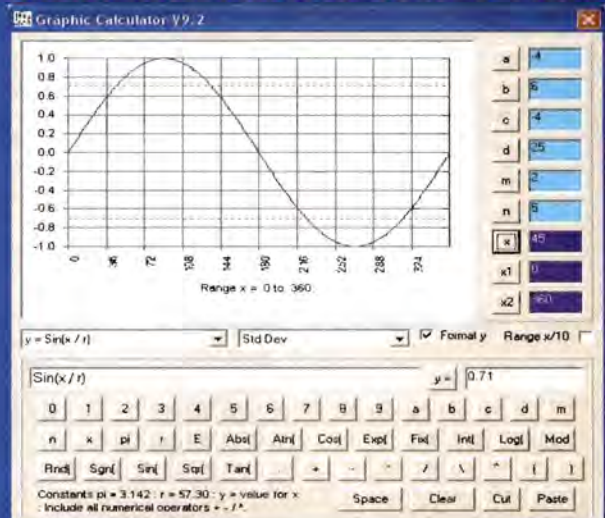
Graphic Calculator V9.2

1.0
0.8
0.6
0.4
0.2
0.0
-0.2
-0.4
-0.6
-0.8
-1.0

0
36
72
108
144
180
216
252
288
324

Range x = 0 to 360

a 4
b 6
c 4
d 25
m 2
n 5
x 45
x1 0
x2 360

y = Sin(x / r)
Std Dev
Format y
Range x/10

Sin(x / r)
y = 0.71

0 1 2 3 4 5 6 7 8 9 a b c d m
n x pi r E Abs( Atn( Cos( Exp( Fix( Int( Log( Mod
Rnd( Sgn( Sin( Sqr( Tan( . + - * / \ ^ ( )

Constants pi = 3.142 : r = 57.30 : y = value for x
: Include all numerical operators + - / *.
Space Clear Cut Paste